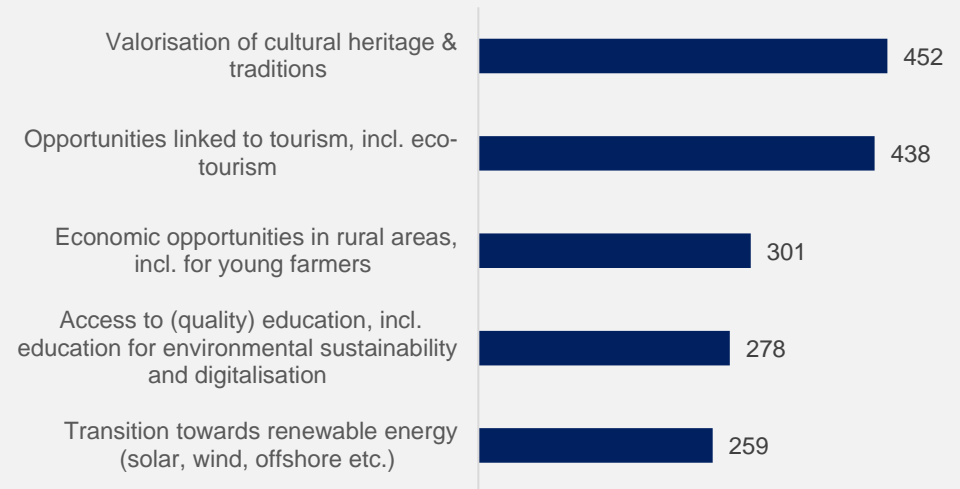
| | |
|---|---|
| Valorisation of cultural heritage & traditions | 452 |
| Opportunities linked to tourism, incl. eco-tourism | 438 |
| Economic opportunities in rural areas, incl. for young farmers | 301 |
| Access to (quality) education, incl. education for environmental sustainability and digitalisation | 278 |
| Transition towards renewable energy (solar, wind, offshore etc.) | 259 |